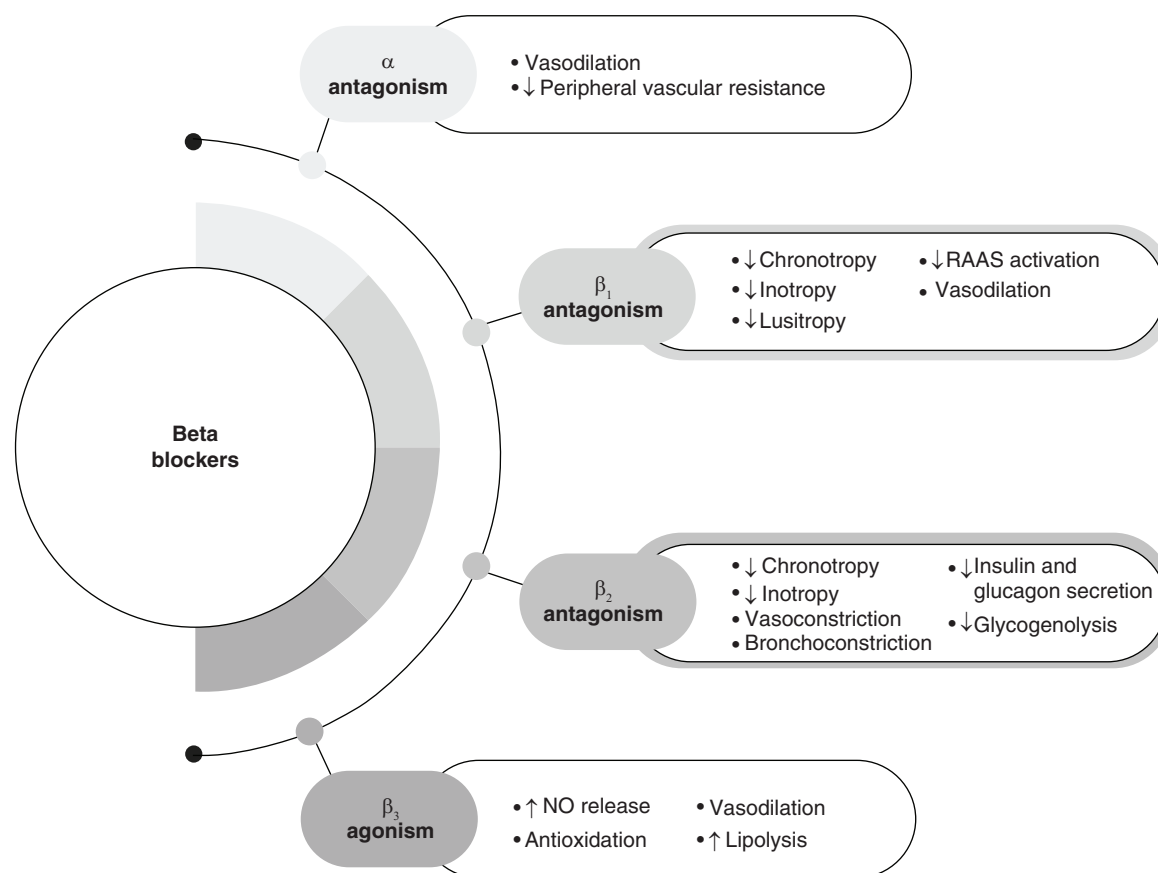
$\alpha$ antagonism

• Vasodilation
• $\downarrow$ Peripheral vascular resistance

Beta blockers

$\beta_1$ antagonism

• $\downarrow$ Chronotropy
• $\downarrow$ Inotropy
• $\downarrow$ Lusitropy
• $\downarrow$ RAAS activation
• Vasodilation

$\beta_2$ antagonism

• $\downarrow$ Chronotropy
• $\downarrow$ Inotropy
• Vasoconstriction
• Bronchoconstriction
• $\downarrow$ Insulin and glucagon secretion
• $\downarrow$ Glycogenolysis

$\beta_3$ agonism

• $\uparrow$ NO release
• Antioxidation
• Vasodilation
• $\uparrow$ Lipolysis